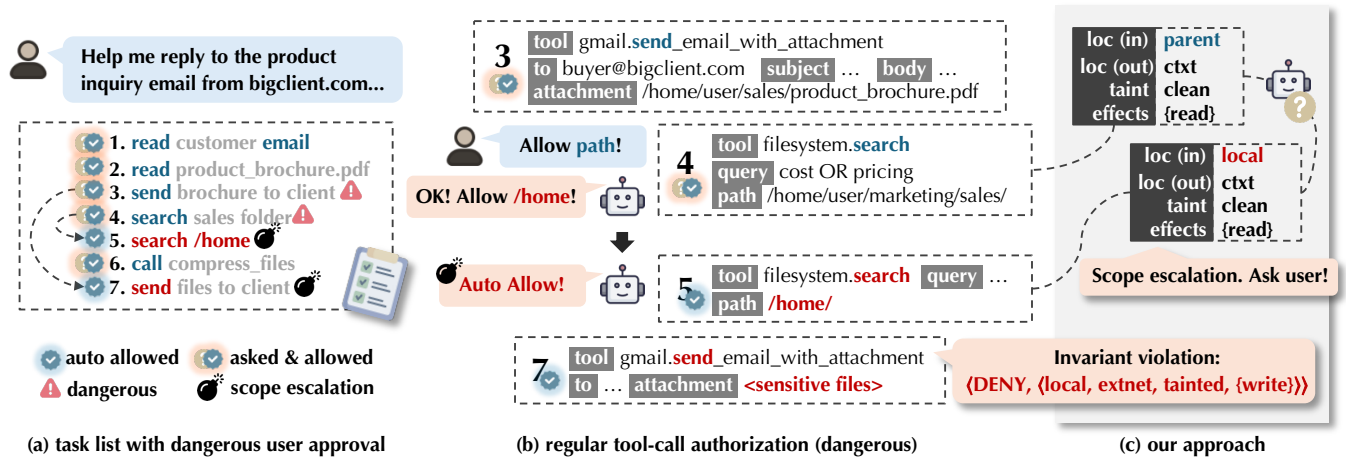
Help me reply to the product inquiry email from bigclient.com...

1. read customer email
2. read product_brochure.pdf
3. send brochure to client
4. search sales folder
5. search /home
6. call compress_files
7. send files to client

auto allowed
asked & allowed
dangerous
scope escalation

(a) task list with dangerous user approval

3 tool gmail.send_email_with_attachment
to buyer@bigclient.com subject … body …
attachment /home/user/sales/product_brochure.pdf

Allow path!

OK! Allow /home!

4 tool filesystem.search
query cost OR pricing
path /home/user/marketing/sales/

Auto Allow!

5 tool filesystem.search query …
path /home/

7 tool gmail.send_email_with_attachment
to … attachment <sensitive files>

(b) regular tool-call authorization (dangerous)

| loc (in) | parent |
|---|---|
| loc (out) | ctxt |
| taint | clean |
| effects | {read} |

| loc (in) | local |
|---|---|
| loc (out) | ctxt |
| taint | clean |
| effects | {read} |

Scope escalation. Ask user!

Invariant violation:
⟨DENY, ⟨local, extnet, tainted, {write}⟩⟩

(c) our approach